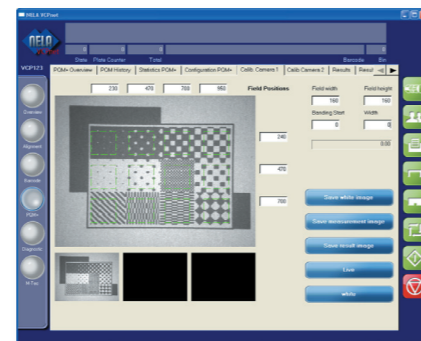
NELA VCPset

NELA

State Plate Counter Total Barcode Bin

VCP123

POM+ Overview | POM History | Statistics POM+ | Configuration POM+ | Calib. Camera 1 | Calib. Camera 2 | Results | Resul

230 | 470 | 700 | 950

Field Positions

Field width 160
Field height 160
Bending Start 0
Width 0

0.00

240

470

700

Save white image

Save measurement image

Save result image

Live

white

Overview

Alignment

Barcode

POM+

Diagnosis

Hi Tec